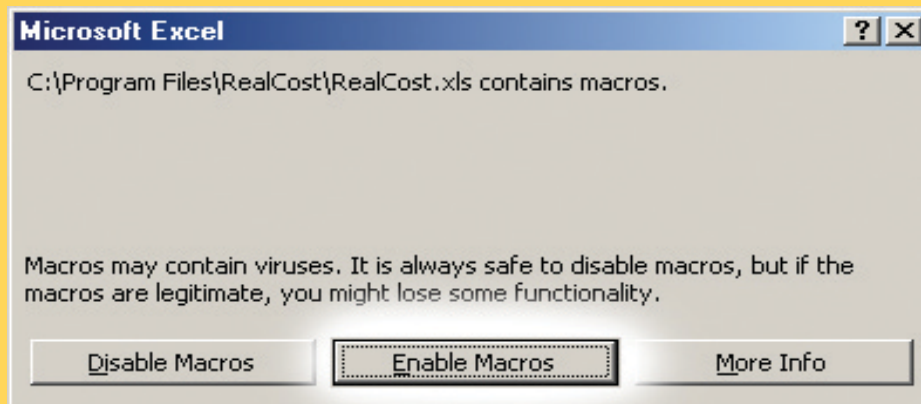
Microsoft Excel

?

C:\Program Files\RealCost\RealCost.xls contains macros.

Macros may contain viruses. It is always safe to disable macros, but if the macros are legitimate, you might lose some functionality.

Disable Macros

Enable Macros

More Info